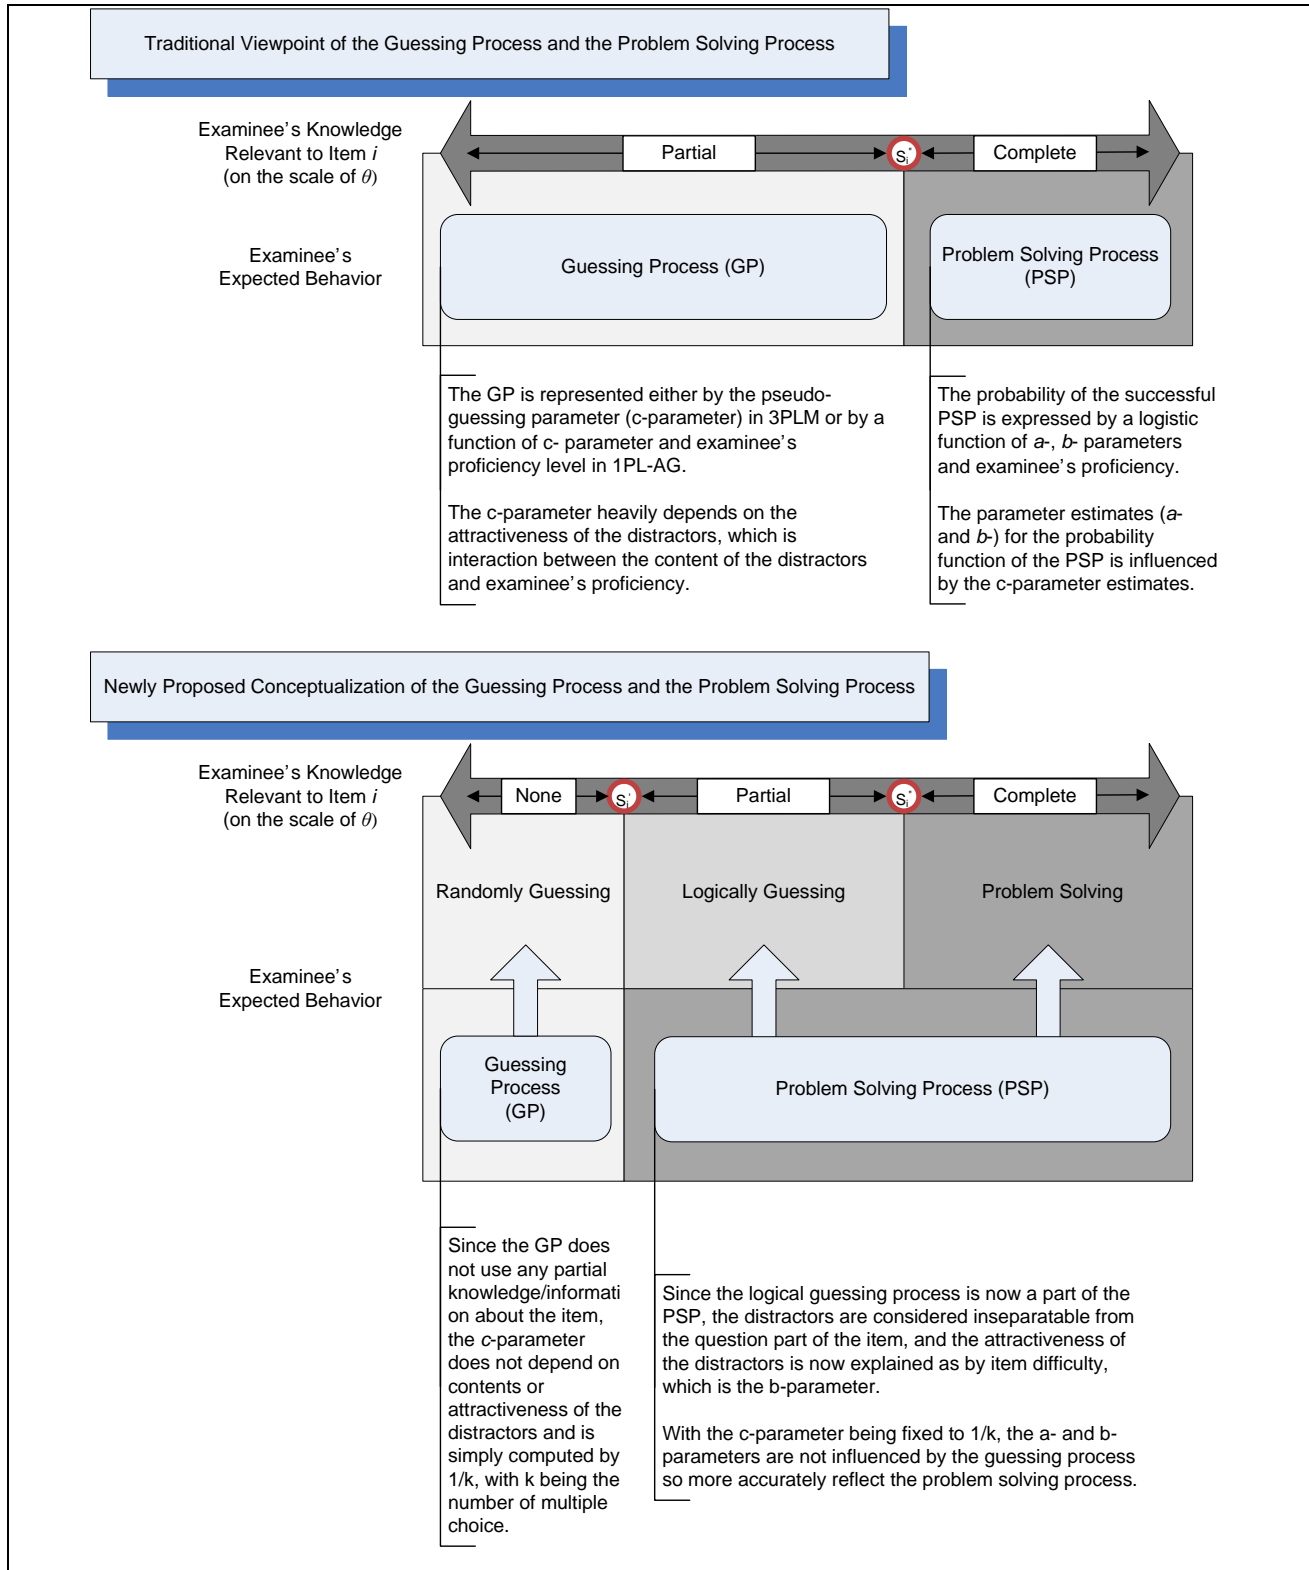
Traditional Viewpoint of the Guessing Process and the Problem Solving Process

Examinee's Knowledge Relevant to Item $i$ (on the scale of $\theta$)

Partial

$s_i^*$

Complete

Examinee's Expected Behavior

Guessing Process (GP)

Problem Solving Process (PSP)

The GP is represented either by the pseudo-guessing parameter (c-parameter) in 3PLM or by a function of c- parameter and examinee's proficiency level in 1PL-AG.

The c-parameter heavily depends on the attractiveness of the distractors, which is interaction between the content of the distractors and examinee's proficiency.

The probability of the successful PSP is expressed by a logistic function of $a$-, $b$- parameters and examinee's proficiency.

The parameter estimates ($a$- and $b$-) for the probability function of the PSP is influenced by the c-parameter estimates.

Newly Proposed Conceptualization of the Guessing Process and the Problem Solving Process

Examinee's Knowledge Relevant to Item $i$ (on the scale of $\theta$)

None

$s_i^*$

Partial

$s_i^*$

Complete

Randomly Guessing

Logically Guessing

Problem Solving

Examinee's Expected Behavior

Guessing Process (GP)

Problem Solving Process (PSP)

Since the GP does not use any partial knowledge/information about the item, the $c$-parameter does not depend on contents or attractiveness of the distractors and is simply computed by 1/k, with k being the number of multiple choice.

Since the logical guessing process is now a part of the PSP, the distractors are considered inseparatable from the question part of the item, and the attractiveness of the distractors is now explained as by item difficulty, which is the b-parameter.

With the c-parameter being fixed to 1/k, the a- and b-parameters are not influenced by the guessing process so more accurately reflect the problem solving process.